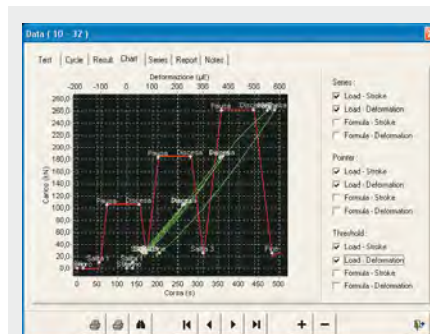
Data ( 10 - 32 )

Test | Cycle | Result | Chart | Series | Report | Notes

Deformazione (μE)
-200 -100 0 100 200 300 400 500 600

260,0
240,0
220,0
200,0
180,0
160,0
140,0
120,0
100,0
80,0
60,0
40,0
20,0
0,0

Carico (kN)

Pausa Discesa Pausa Discesa Pausa Discesa Pausa Discesa Salita Salita 3 Salita Fine

0 50 100 150 200 250 300 350 400 450 500
Corsa (s)

Series:
☑ Load - Stroke
☑ Load - Deformation
☐ Formula - Stroke
☐ Formula - Deformation

Pointer:
☑ Load - Stroke
☑ Load - Deformation
☐ Formula - Stroke
☐ Formula - Deformation

Threshold:
☑ Load - Stroke
☑ Load - Deformation
☐ Formula - Stroke
☐ Formula - Deformation

+ −